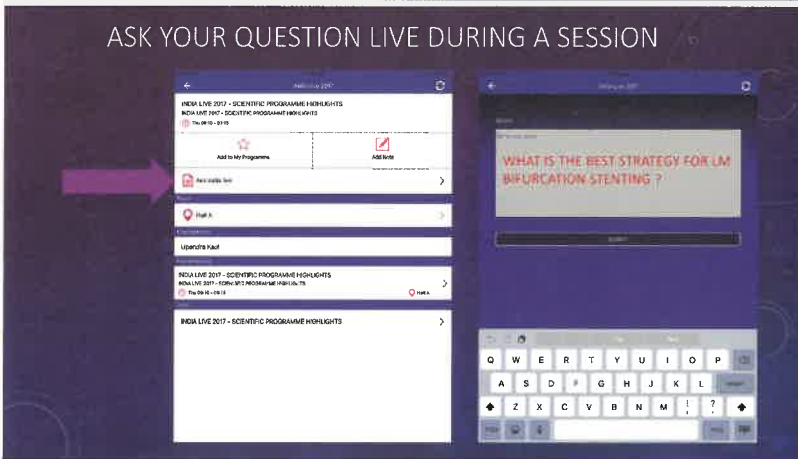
ASK YOUR QUESTION LIVE DURING A SESSION

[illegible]

INDIA LIVE 2017 - SCIENTIFIC PROGRAMME HIGHLIGHTS
INDIA LIVE 2017 - SCIENTIFIC PROGRAMME HIGHLIGHTS
Thu 09:15 - 09:15

Add to My Programme
Add Note

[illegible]

Hall A

Upendra Kaul

INDIA LIVE 2017 - SCIENTIFIC PROGRAMME HIGHLIGHTS
INDIA LIVE 2017 - SCIENTIFIC PROGRAMME HIGHLIGHTS
Thu 09:15 - 09:15
Hall A

INDIA LIVE 2017 - SCIENTIFIC PROGRAMME HIGHLIGHTS

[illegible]

WHAT IS THE BEST STRATEGY FOR LM BIFURCATION STENTING ?

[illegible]

Q W E R T Y U I O P
A S D F G H J K L
Z X C V B N M ! ?